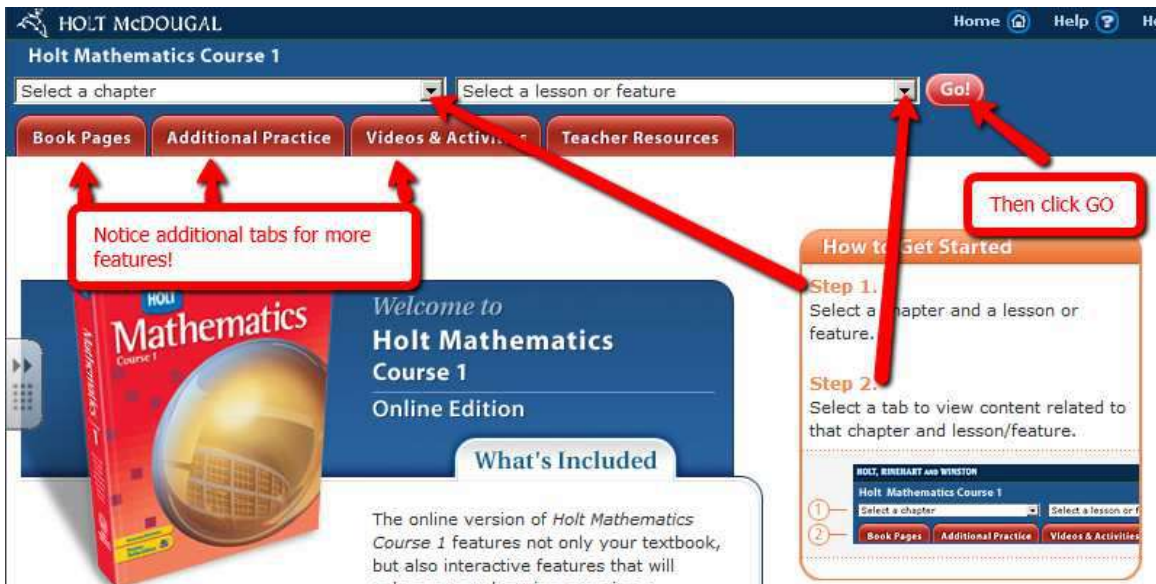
HOLT McDOUGAL

Home Help H

Holt Mathematics Course 1

Select a chapter

Select a lesson or feature

Go!

Book Pages

Additional Practice

Videos & Activi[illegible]

Teacher Resources

Then click GO

Notice additional tabs for more features!

How t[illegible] Get Started

Step 1.
Select a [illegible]hapter and a lesson or feature.

Step 2.
Select a tab to view content related to that chapter and lesson/feature.

HOLT, RINEHART AND WINSTON

Holt Mathematics Course 1

1 Select a chapter

Select a lesson or f

2 Book Pages

Additional Practice

Videos & Activities

HOLT

Mathematics

Course 1

Welcome to

Holt Mathematics

Course 1

Online Edition

What's Included

The online version of Holt Mathematics Course 1 features not only your textbook, but also interactive features that will